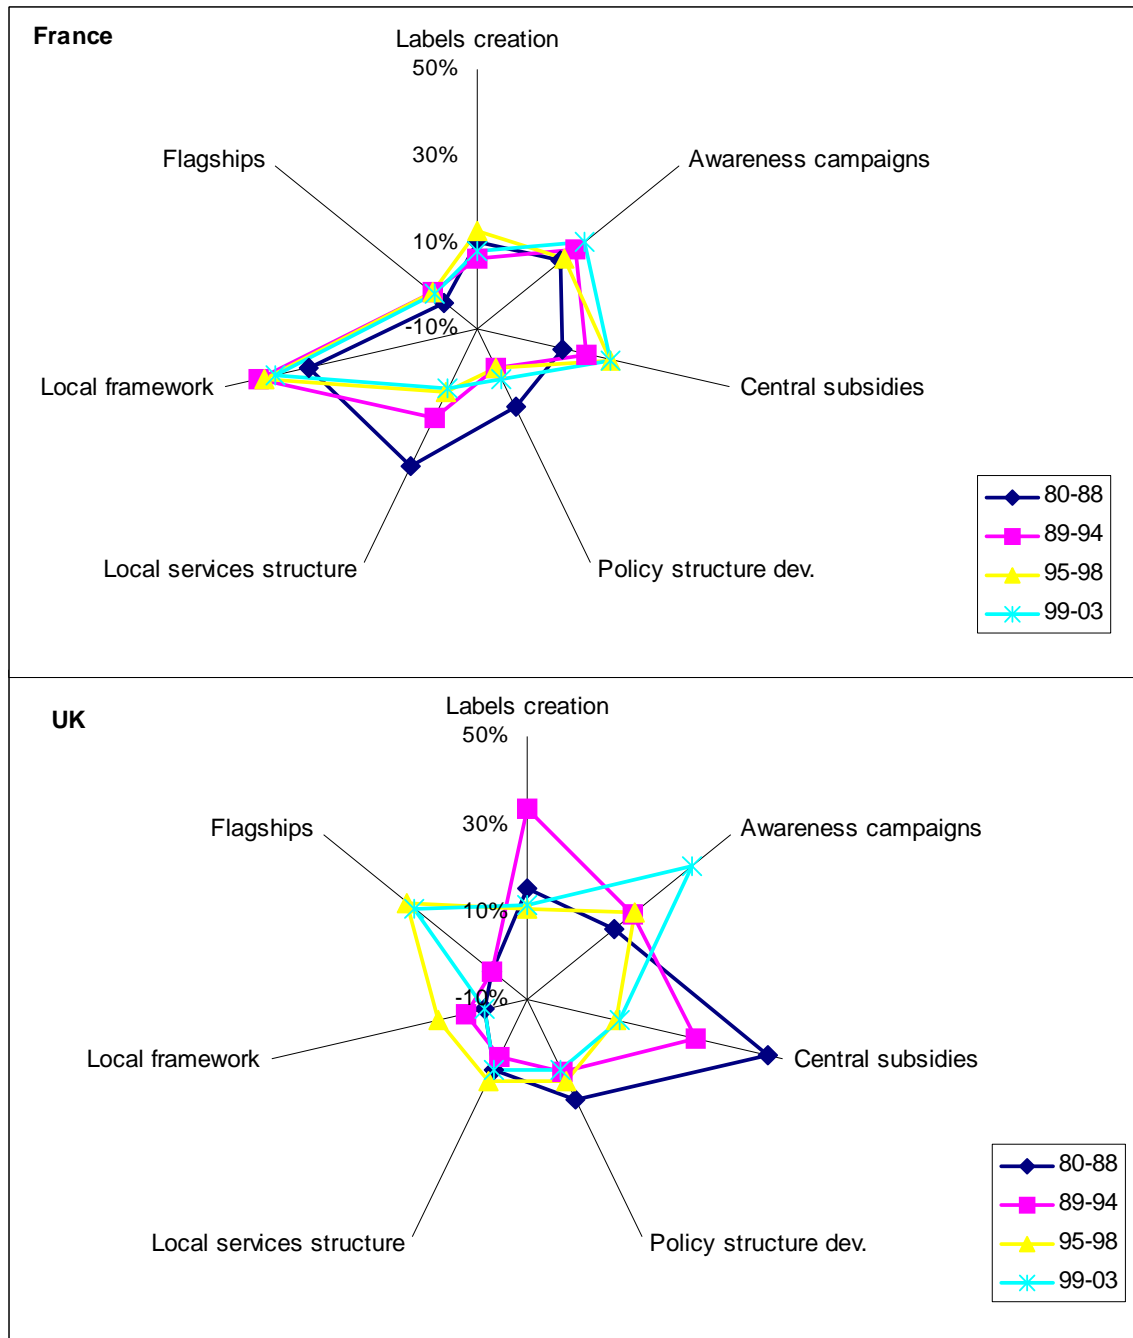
France

Labels creation
50%
30%
10%
-10%
Flagships
Awareness campaigns
Local framework
Central subsidies
Local services structure
Policy structure dev.

80-88
89-94
95-98
99-03

UK

Labels creation
50%
30%
10%
-10%
Flagships
Awareness campaigns
Local framework
Central subsidies
Local services structure
Policy structure dev.

80-88
89-94
95-98
99-03